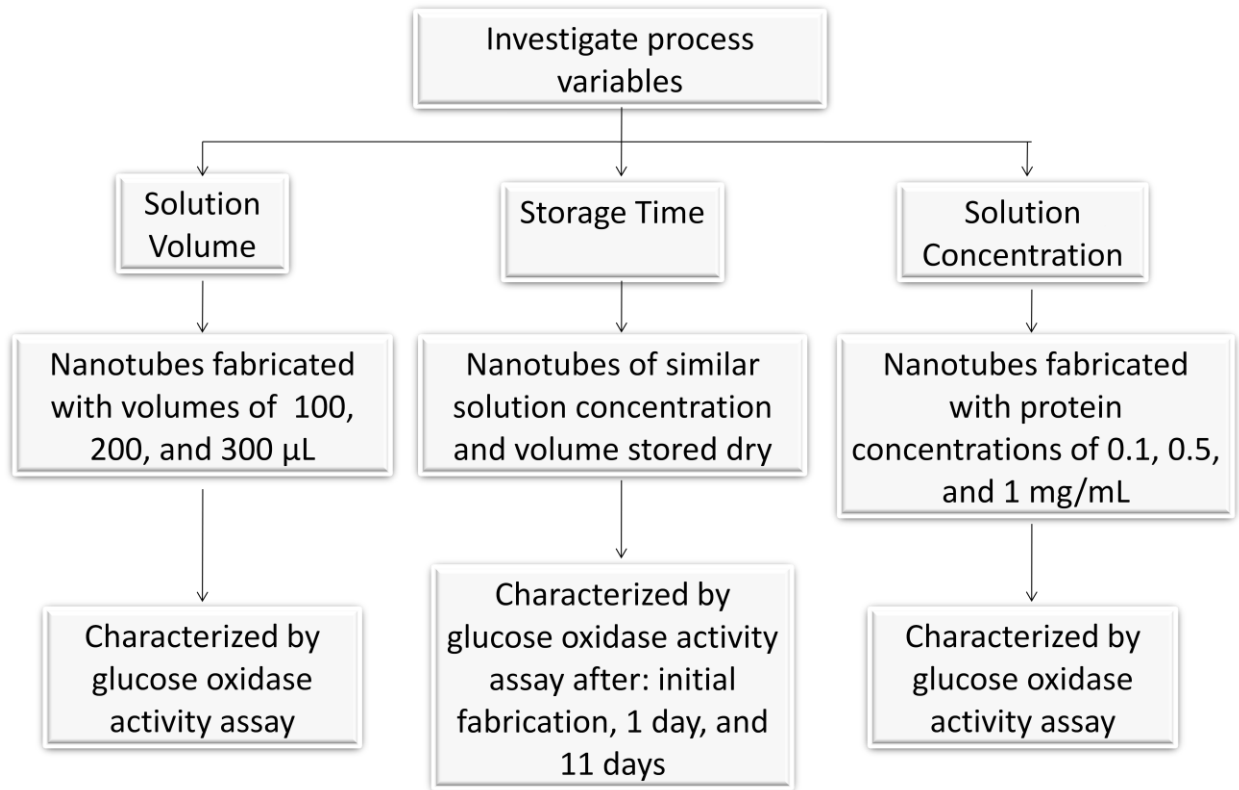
Investigate process variables

Solution Volume

Nanotubes fabricated with volumes of 100, 200, and 300 µL

Characterized by glucose oxidase activity assay

Storage Time

Nanotubes of similar solution concentration and volume stored dry

Characterized by glucose oxidase activity assay after: initial fabrication, 1 day, and 11 days

Solution Concentration

Nanotubes fabricated with protein concentrations of 0.1, 0.5, and 1 mg/mL

Characterized by glucose oxidase activity assay